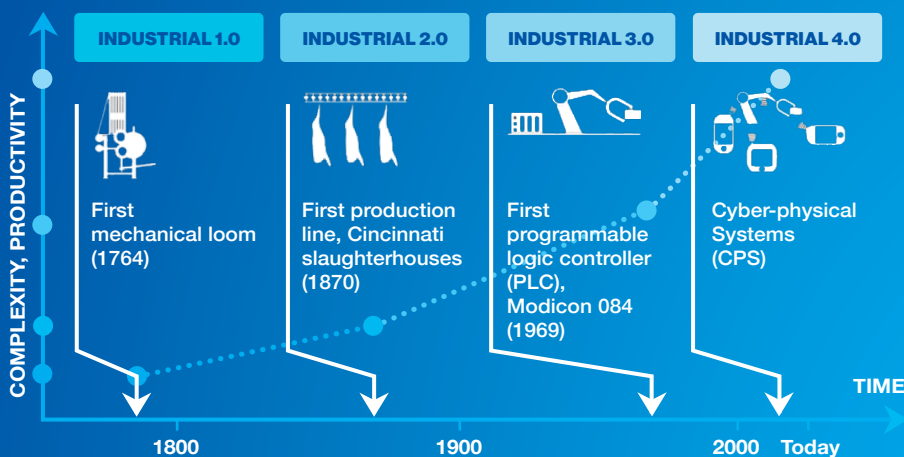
INDUSTRIAL 1.0

INDUSTRIAL 2.0

INDUSTRIAL 3.0

INDUSTRIAL 4.0

COMPLEXITY, PRODUCTIVITY

First mechanical loom (1764)

First production line, Cincinnati slaughterhouses (1870)

First programmable logic controller (PLC), Modicon 084 (1969)

Cyber-physical Systems (CPS)

TIME

1800

1900

2000

Today